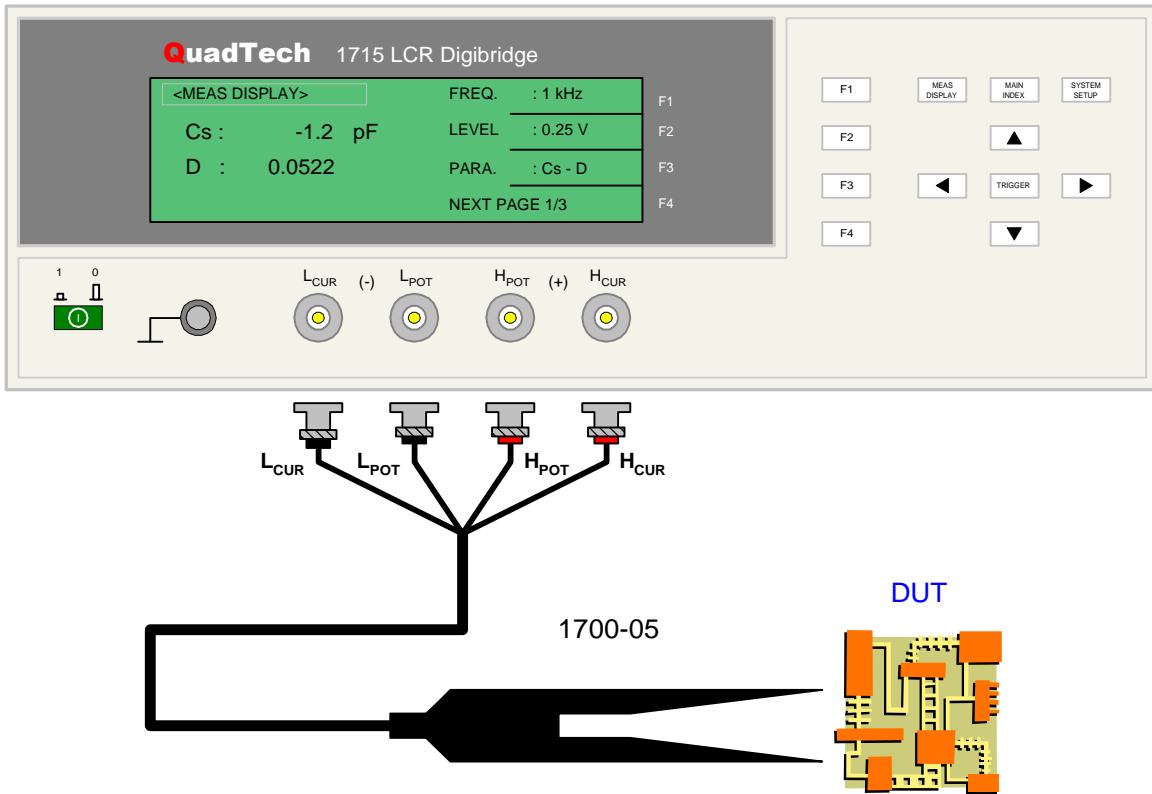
QuadTech 1715 LCR Digibridge

<MEAS DISPLAY>

Cs : -1.2 pF

D : 0.0522

FREQ. : 1 kHz

LEVEL : 0.25 V

PARA. : Cs - D

NEXT PAGE 1/3

F1

F2

F3

F4

F1 MEAS DISPLAY MAIN INDEX SYSTEM SETUP

F2

F3 TRIGGER

F4

1 0

$L_{CUR}$ (-) $L_{POT}$ $H_{POT}$ (+) $H_{CUR}$

$L_{CUR}$ $L_{POT}$ $H_{POT}$ $H_{CUR}$

DUT

1700-05